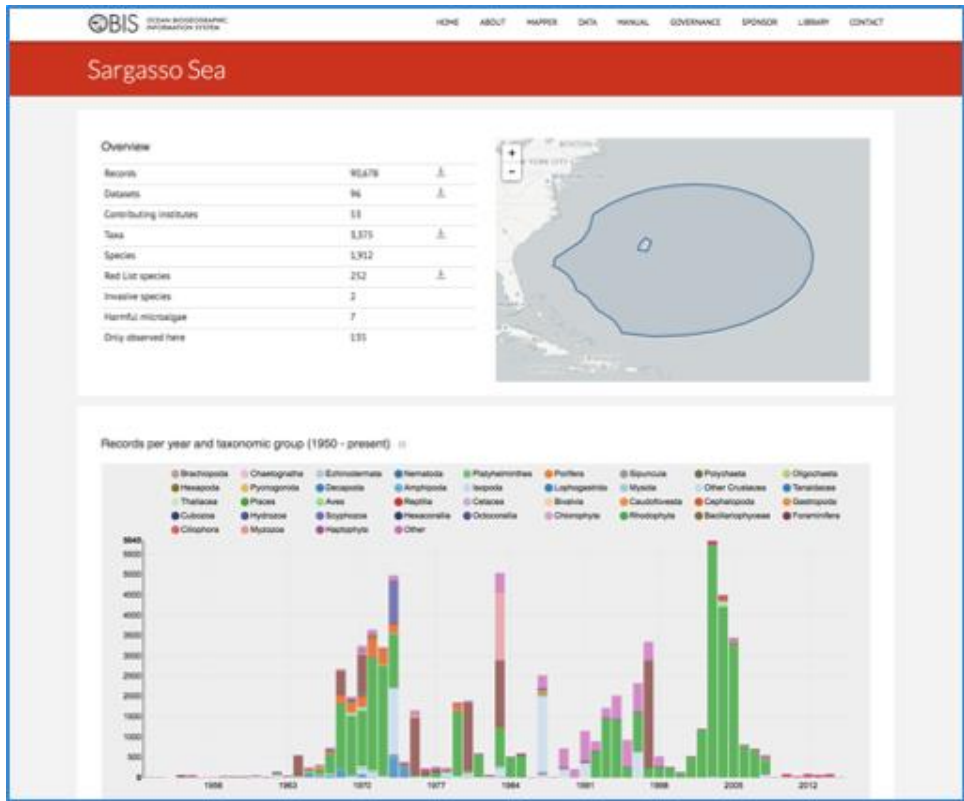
OBIS OCEAN BIOGEOGRAPHIC INFORMATION SYSTEM

HOME ABOUT MAPPER DATA MANUAL GOVERNANCE SPONSOR LIBRARY CONTACT

Sargasso Sea

Overview

| | | |
|---|---|---|
| Records | 90,678 | ⤓ |
| Datasets | 96 | ⤓ |
| Contributing institutes | 53 | |
| Taxa | 3,375 | ⤓ |
| Species | 1,912 | |
| Red List species | 252 | ⤓ |
| Invasive species | 2 | |
| Harmful microalgae | 7 | |
| Only observed here | 135 | |

+
-
BOSTON
NEW YORK CITY

Records per year and taxonomic group (1950 - present)

Brachiopoda Chaetognatha Echinodermata Nematoda Platyhelminthes Porifera Sipuncula Polychaeta Oligochaeta Hexapoda Pycnogonida Decapoda Amphipoda Isopoda Lophogastrida Mysida Other Crustacea Tanaidacea Thaliacea Pisces Aves Reptilia Cetacea Bivalvia Caudofoveata Cephalopoda Gastropoda Cubozoa Hydrozoa Scyphozoa Hexacorallia Octocorallia Chlorophyta Rhodophyta Bacillariophyceae Foraminifera Ciliophora Myzozoa Haptophyta Other

5845
5500
5000
4500
4000
3500
3000
2500
2000
1500
1000
500
0

1956 1963 1970 1977 1984 1991 1998 2005 2012